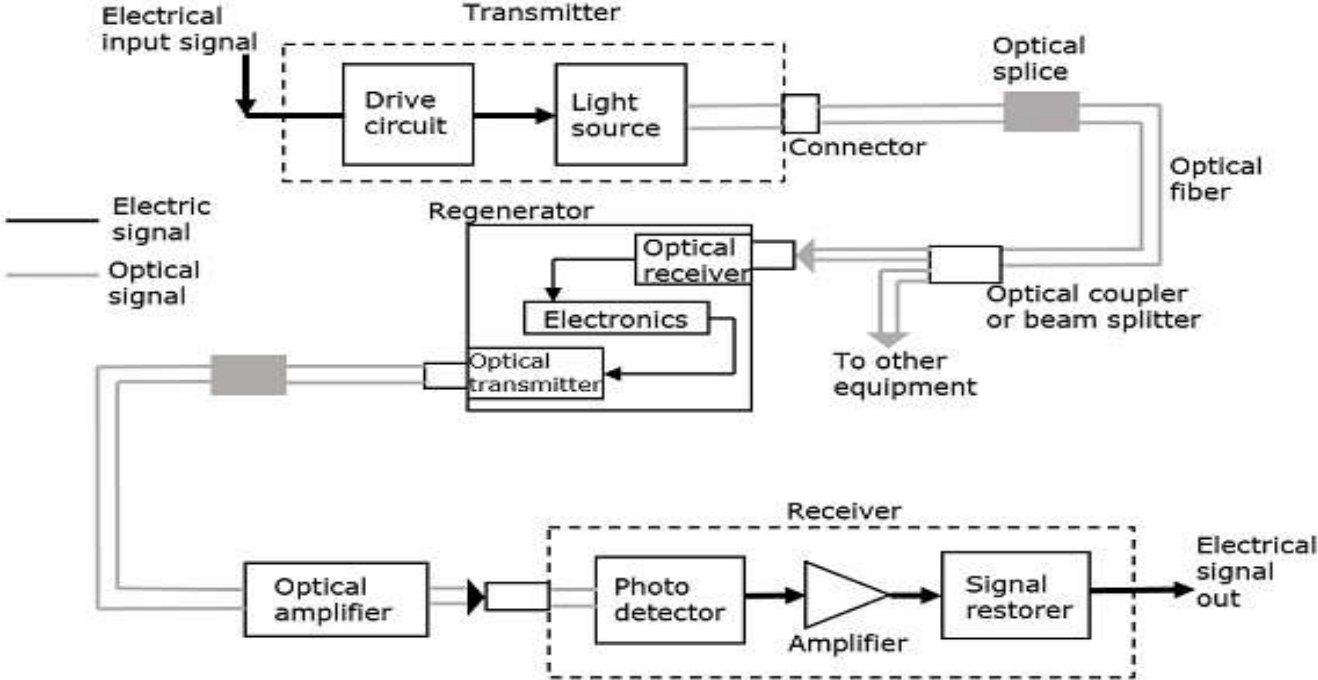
Electrical input signal

Transmitter

Drive circuit

Light source

Connector

Optical splice

Optical fiber

Electric signal

Optical signal

Regenerator

Optical receiver

Electronics

Optical transmitter

Optical coupler or beam splitter

To other equipment

Receiver

Optical amplifier

Photo detector

Amplifier

Signal restorer

Electrical signal out